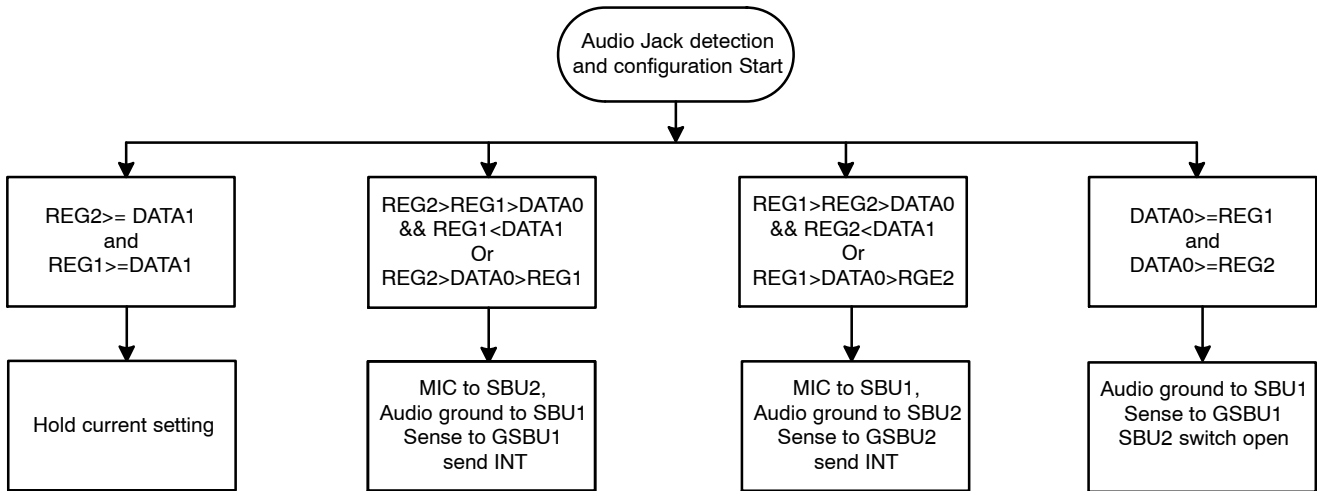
Audio Jack detection and configuration Start

REG2>= DATA1
and
REG1>=DATA1

Hold current setting

REG2>REG1>DATA0
&& REG1<DATA1
Or
REG2>DATA0>REG1

MIC to SBU2,
Audio ground to SBU1
Sense to GSBU1
send INT

REG1>REG2>DATA0
&& REG2<DATA1
Or
REG1>DATA0>RGE2

MIC to SBU1,
Audio ground to SBU2
Sense to GSBU2
send INT

DATA0>=REG1
and
DATA0>=REG2

Audio ground to SBU1
Sense to GSBU1
SBU2 switch open